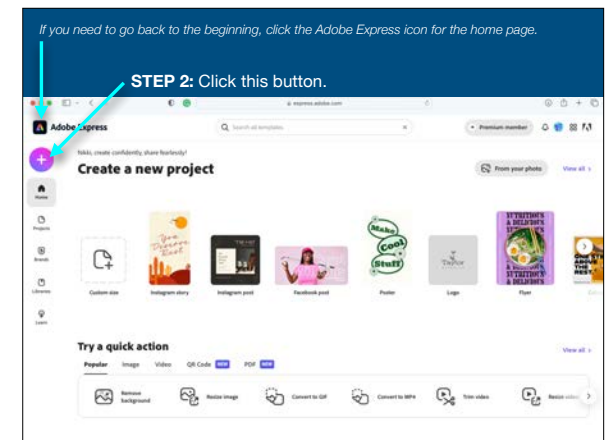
If you need to go back to the beginning, click the Adobe Express icon for the home page.

STEP 2: Click this button.

express.adobe.com

Adobe Express

Search all templates

Premium member

Nikki, create confidently, share fearlessly!

Create a new project

From your photo

View all

Home

Projects

Brands

Libraries

Learn

Custom size

Instagram story

Instagram post

Facebook post

Poster

Logo

Flyer

Make Cool Stuff

Try a quick action

View all

Popular

Image

Video

QR Code NEW

PDF NEW

Remove background

Resize image

Convert to GIF

Convert to MP4

Trim video

Resize video